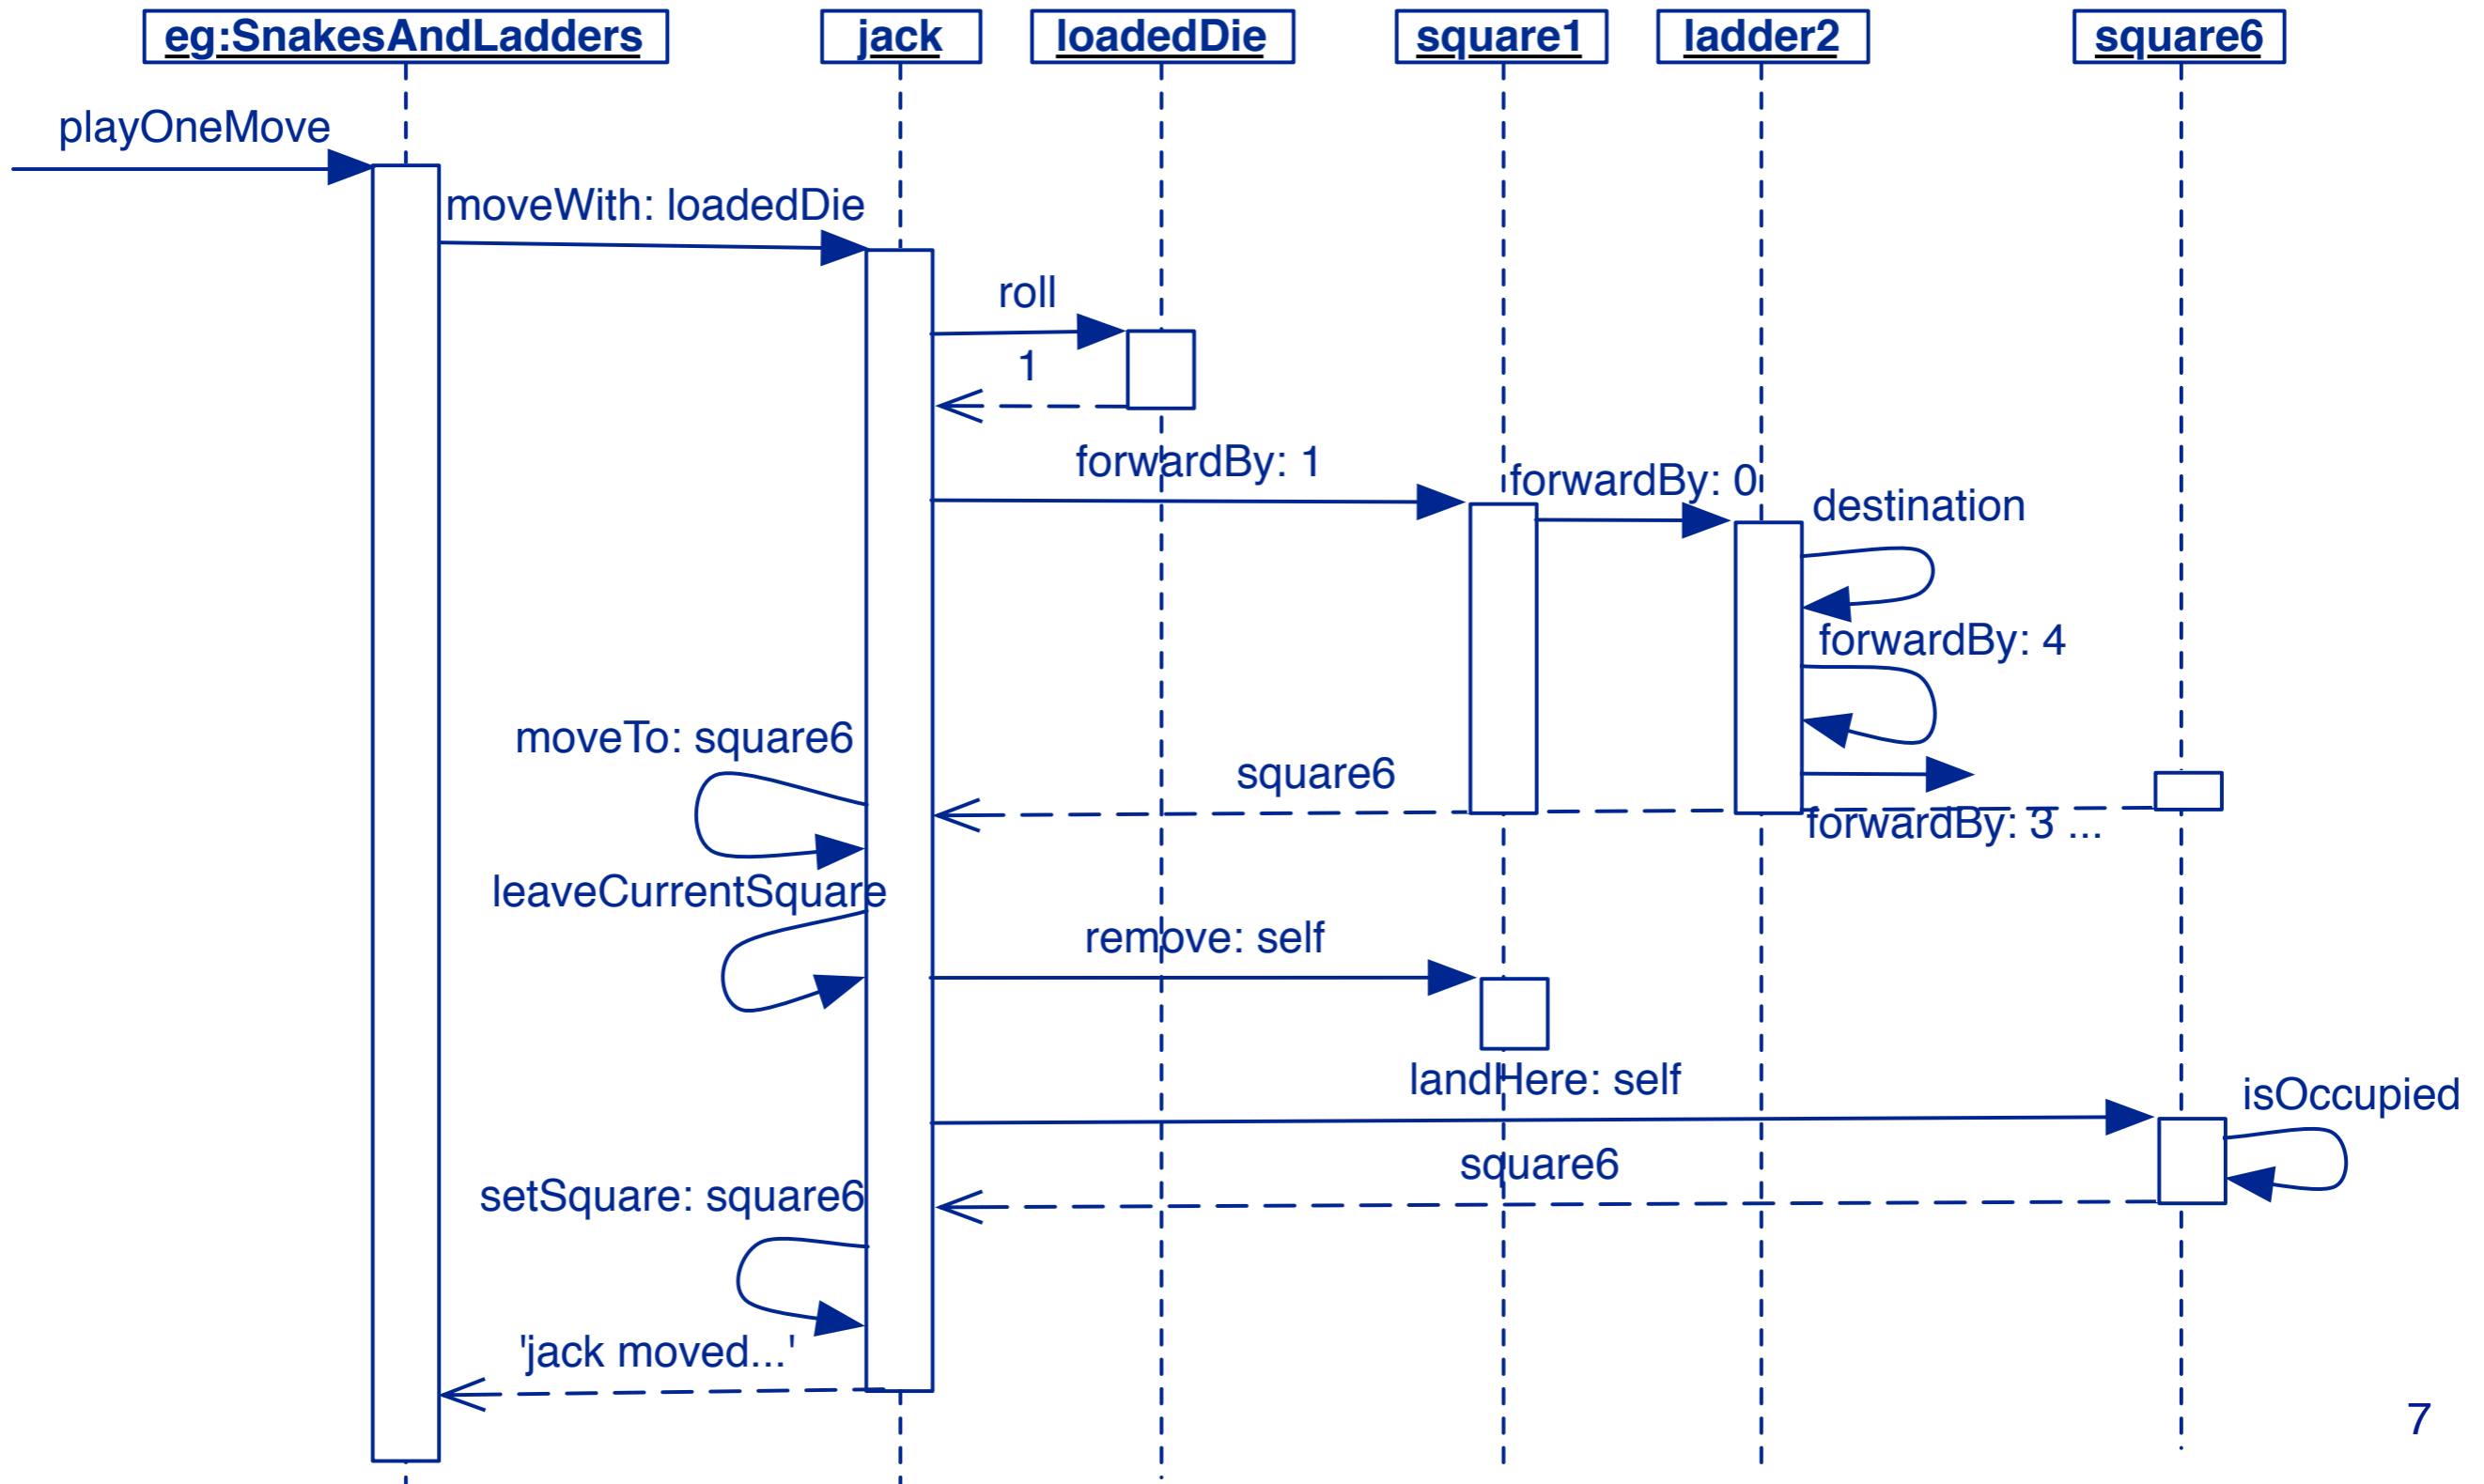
eg:SnakesAndLadders
jack
loadedDie
square1
ladder2
square6

playOneMove
moveWith: loadedDie
roll
1
forwardBy: 1
forwardBy: 0
destination
forwardBy: 4
moveTo: square6
square6
forwardBy: 3 ...
leaveCurrentSquare
remove: self
landHere: self
isOccupied
square6
setSquare: square6
'jack moved...'

7